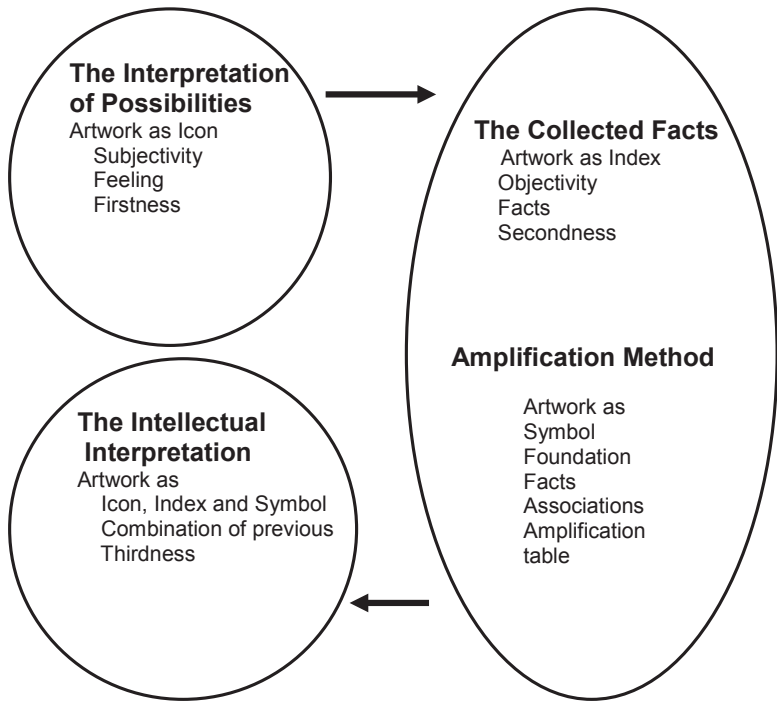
The Interpretation of Possibilities
Artwork as Icon
Subjectivity
Feeling
Firstness

The Collected Facts
Artwork as Index
Objectivity
Facts
Secondness

Amplification Method
Artwork as Symbol
Foundation
Facts
Associations
Amplification table

The Intellectual Interpretation
Artwork as
Icon, Index and Symbol
Combination of previous
Thirdness